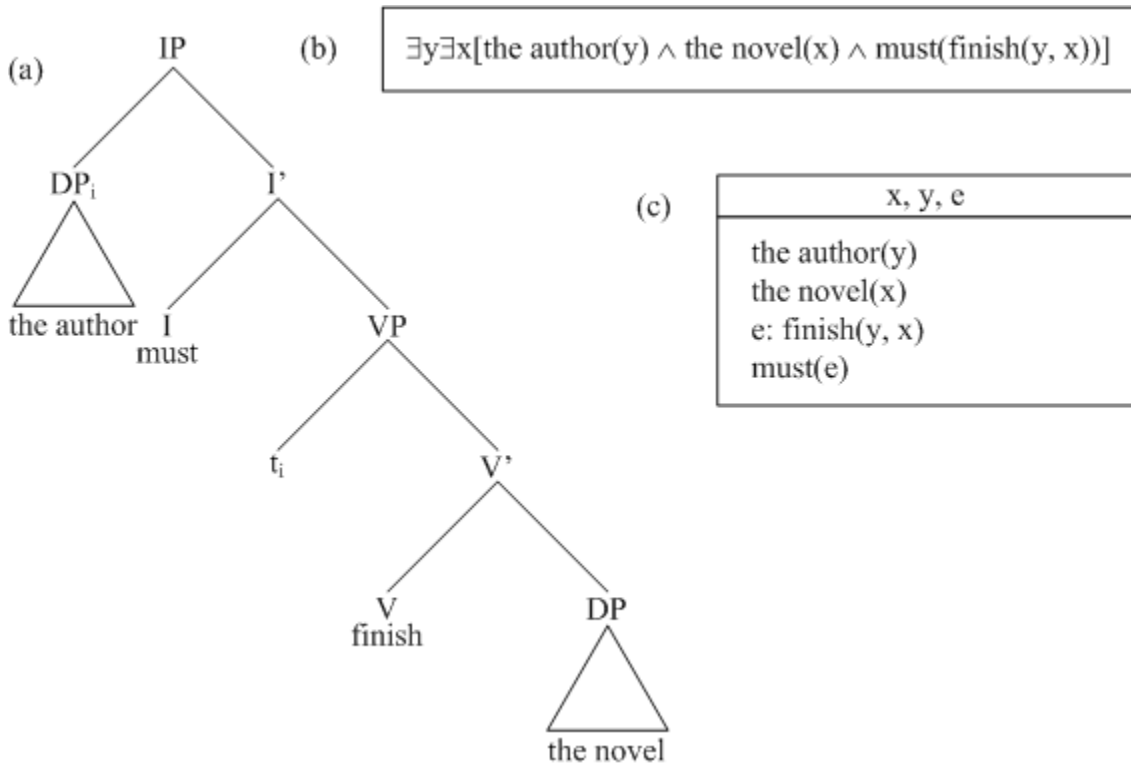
(a)
IP
$DP_i$
the author
I'
I
must
VP
$t_i$
V'
V
finish
DP
the novel

(b) $\exists y \exists x$[the author(y) $\wedge$ the novel(x) $\wedge$ must(finish(y, x))]

(c)
x, y, e
the author(y)
the novel(x)
e: finish(y, x)
must(e)